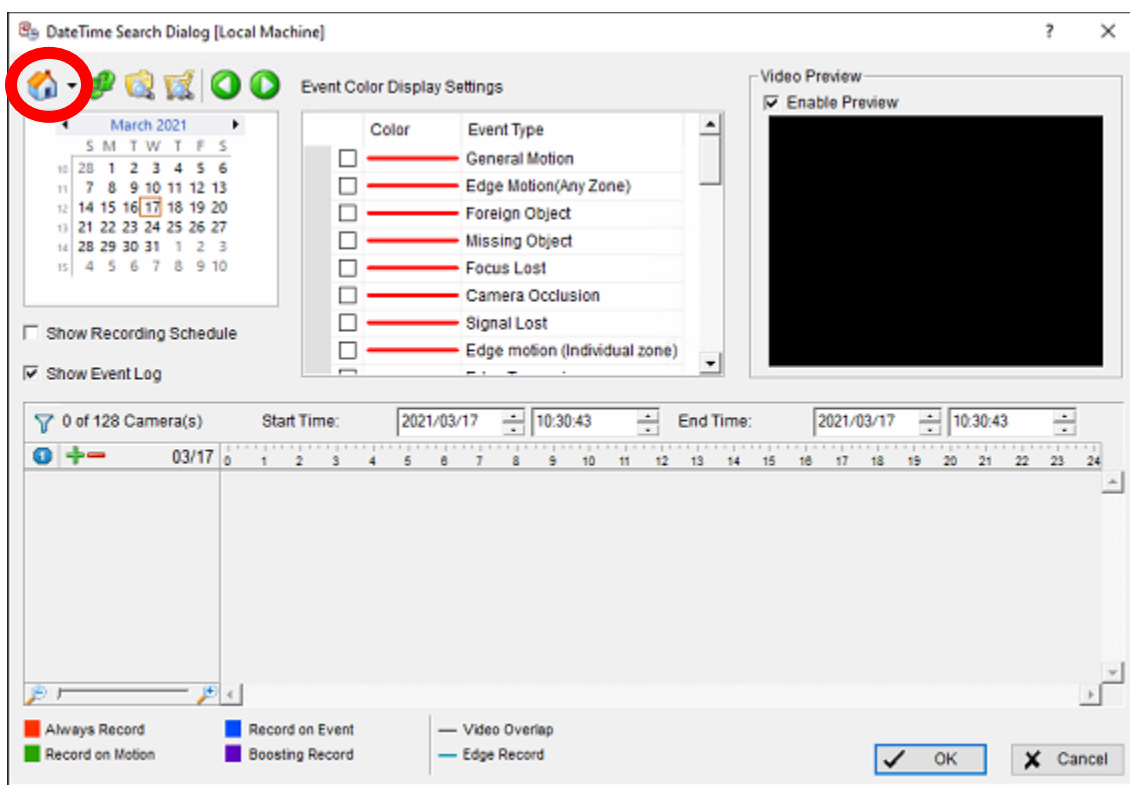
DateTime Search Dialog [Local Machine]

?

Event Color Display Settings

March 2021

| | S | M | T | W | T | F | S |
|---|---|---|---|---|---|---|---|
| 10 | 28 | 1 | 2 | 3 | 4 | 5 | 6 |
| 11 | 7 | 8 | 9 | 10 | 11 | 12 | 13 |
| 12 | 14 | 15 | 16 | 17 | 18 | 19 | 20 |
| 13 | 21 | 22 | 23 | 24 | 25 | 26 | 27 |
| 14 | 28 | 29 | 30 | 31 | 1 | 2 | 3 |
| 15 | 4 | 5 | 6 | 7 | 8 | 9 | 10 |

| Color | Event Type |
|---|---|
| | General Motion |
| | Edge Motion(Any Zone) |
| | Foreign Object |
| | Missing Object |
| | Focus Lost |
| | Camera Occlusion |
| | Signal Lost |
| | Edge motion (Individual zone) |

Video Preview
Enable Preview

Show Recording Schedule
Show Event Log

0 of 128 Camera(s) Start Time: 2021/03/17 10:30:43 End Time: 2021/03/17 10:30:43

03/17 0 1 2 3 4 5 6 7 8 9 10 11 12 13 14 15 16 17 18 19 20 21 22 23 24

Always Record
Record on Motion
Record on Event
Boosting Record
Video Overlap
Edge Record

OK
Cancel